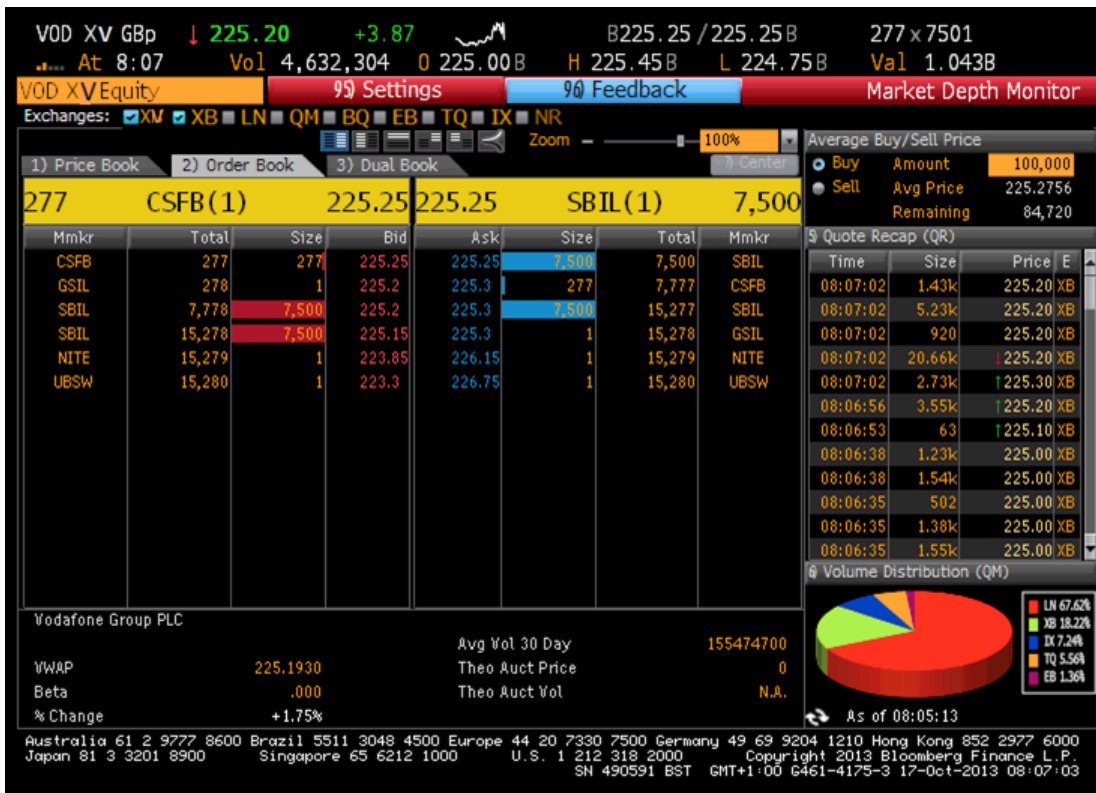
VOD XV GBp ↓ 225.20 +3.87 B225.25 / 225.25B 277 x 7501
At 8:07 Vol 4,632,304 O 225.00B H 225.45B L 224.75B Val 1.043B

VOD XV Equity 95) Settings 96) Feedback Market Depth Monitor

Exchanges: XV XB LN QM BQ EB TQ IX NR

Zoom 100%

1) Price Book 2) Order Book 3) Dual Book 7) Center

277 CSFB(1) 225.25 225.25 SBIL(1) 7,500

| Mmkr | Total | Size | Bid | Ask | Size | Total | Mmkr |
|---|---|---|---|---|---|---|---|
| CSFB | 277 | 277 | 225.25 | 225.25 | 7,500 | 7,500 | SBIL |
| GSIL | 278 | 1 | 225.2 | 225.3 | 277 | 7,777 | CSFB |
| SBIL | 7,778 | 7,500 | 225.2 | 225.3 | 7,500 | 15,277 | SBIL |
| SBIL | 15,278 | 7,500 | 225.15 | 225.3 | 1 | 15,278 | GSIL |
| NITE | 15,279 | 1 | 223.85 | 226.15 | 1 | 15,279 | NITE |
| UBSW | 15,280 | 1 | 223.3 | 226.75 | 1 | 15,280 | UBSW |

Average Buy/Sell Price
Buy Amount 100,000
Sell Avg Price 225.2756
Remaining 84,720

5) Quote Recap (QR)

| Time | Size | Price | E |
|---|---|---|---|
| 08:07:02 | 1.43k | 225.20 | XB |
| 08:07:02 | 5.23k | 225.20 | XB |
| 08:07:02 | 920 | 225.20 | XB |
| 08:07:02 | 20.66k | ↓225.20 | XB |
| 08:07:02 | 2.73k | ↑225.30 | XB |
| 08:06:56 | 3.55k | ↑225.20 | XB |
| 08:06:53 | 63 | ↑225.10 | XB |
| 08:06:38 | 1.23k | 225.00 | XB |
| 08:06:38 | 1.54k | 225.00 | XB |
| 08:06:35 | 502 | 225.00 | XB |
| 08:06:35 | 1.38k | 225.00 | XB |
| 08:06:35 | 1.55k | 225.00 | XB |

6) Volume Distribution (QM)
LN 67.62%
XB 18.22%
IX 7.24%
TQ 5.56%
EB 1.36%
As of 08:05:13

Vodafone Group PLC
Avg Vol 30 Day 155474700
VWAP 225.1930 Theo Auct Price 0
Beta .000 Theo Auct Vol N.A.
% Change +1.75%

Australia 61 2 9777 8600 Brazil 5511 3048 4500 Europe 44 20 7330 7500 Germany 49 69 9204 1210 Hong Kong 852 2977 6000
Japan 81 3 3201 8900 Singapore 65 6212 1000 U.S. 1 212 318 2000 Copyright 2013 Bloomberg Finance L.P.
SN 490591 BST GMT+1:00 G461-4175-3 17-Oct-2013 08:07:03